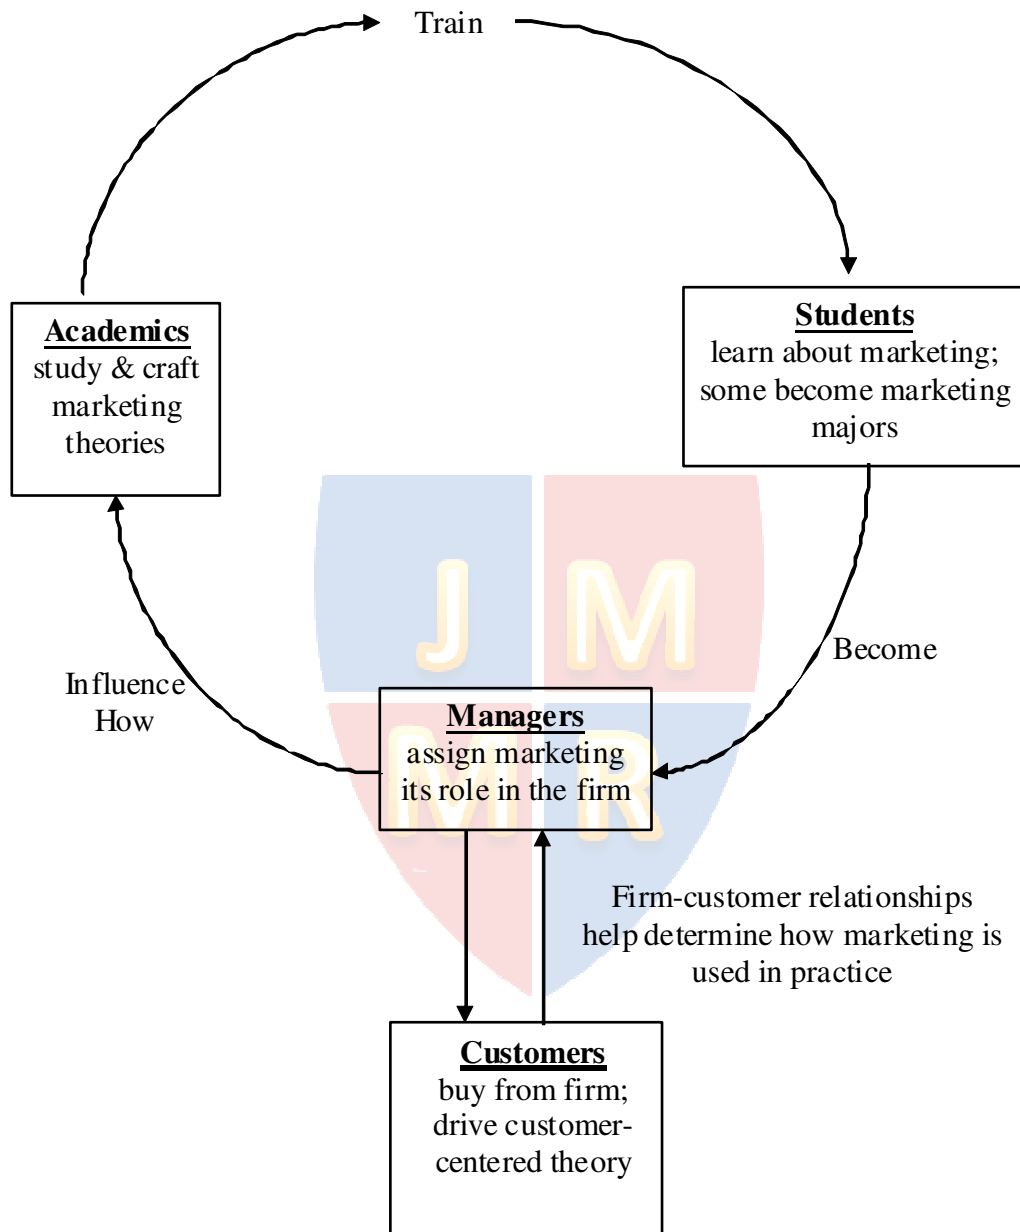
Train

Academics
study & craft marketing theories

Students
learn about marketing; some become marketing majors

J M
M R

Become

Influence How

Managers
assign marketing its role in the firm

Firm-customer relationships help determine how marketing is used in practice

Customers
buy from firm; drive customer-centered theory